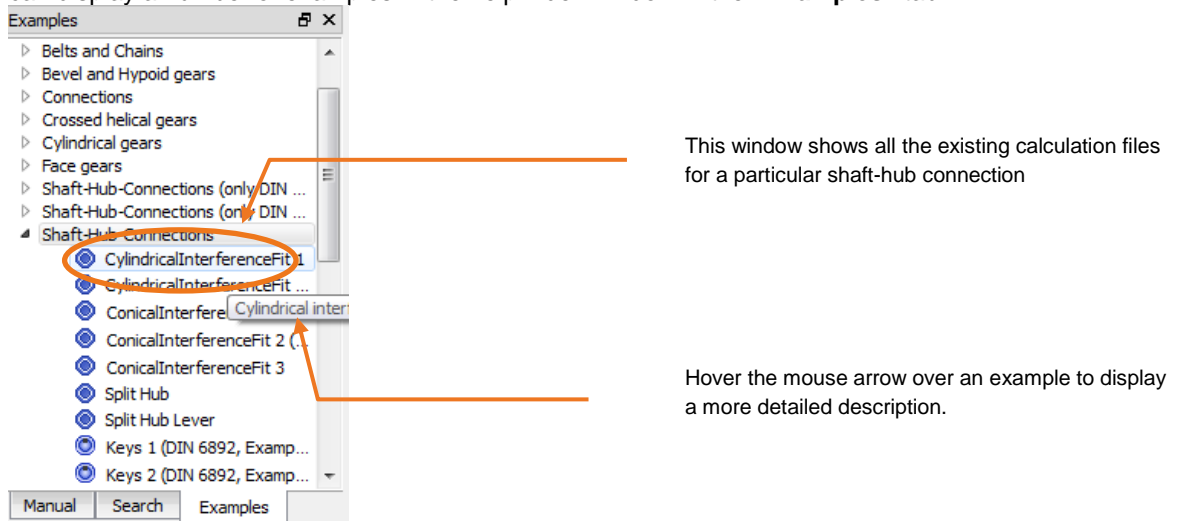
Examples

Belts and Chains
Bevel and Hypoid gears
Connections
Crossed helical gears
Cylindrical gears
Face gears
Shaft-Hub-Connections (only DIN ...
Shaft-Hub-Connections (only DIN ...
Shaft-Hub-Connections
CylindricalInterferenceFit 1
CylindricalInterferenceFit ...
ConicalInterfere
Cylindrical inter
ConicalInterferenceFit 2 (...
ConicalInterferenceFit 3
Split Hub
Split Hub Lever
Keys 1 (DIN 6892, Examp...
Keys 2 (DIN 6892, Examp...

Manual
Search
Examples

This window shows all the existing calculation files for a particular shaft-hub connection

Hover the mouse arrow over an example to display a more detailed description.